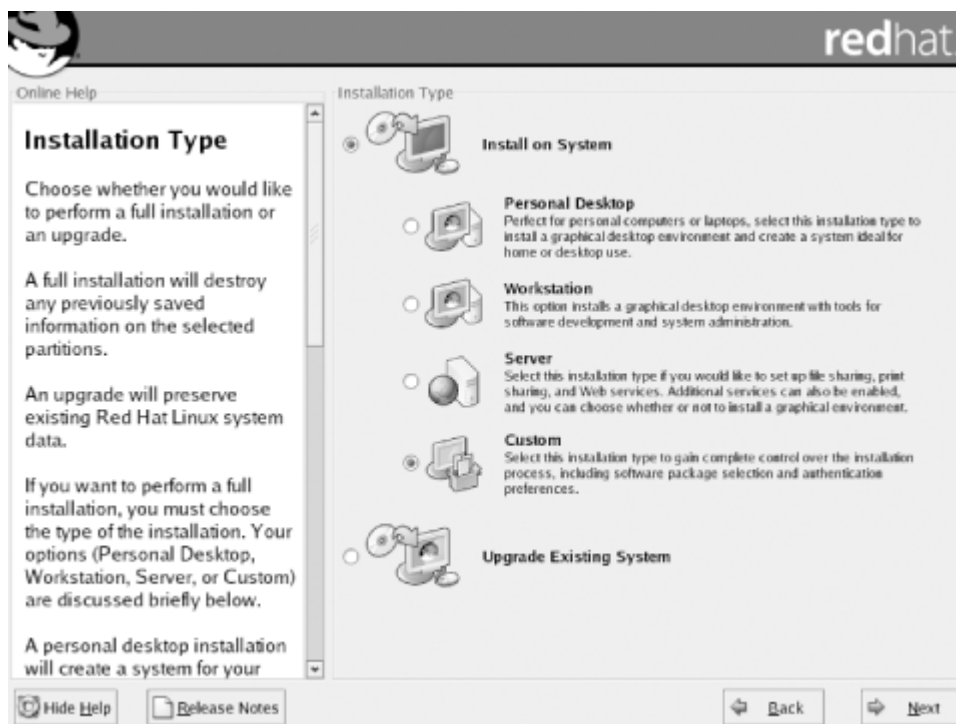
redhat

Online Help

Installation Type

Choose whether you would like to perform a full installation or an upgrade.

A full installation will destroy any previously saved information on the selected partitions.

An upgrade will preserve existing Red Hat Linux system data.

If you want to perform a full installation, you must choose the type of the installation. Your options (Personal Desktop, Workstation, Server, or Custom) are discussed briefly below.

A personal desktop installation will create a system for your

Installation Type

Install on System

Personal Desktop
Perfect for personal computers or laptops, select this installation type to install a graphical desktop environment and create a system ideal for home or desktop use.

Workstation
This option installs a graphical desktop environment with tools for software development and system administration.

Server
Select this installation type if you would like to set up file sharing, print sharing, and Web services. Additional services can also be enabled, and you can choose whether or not to install a graphical environment.

Custom
Select this installation type to gain complete control over the installation process, including software package selection and authentication preferences.

Upgrade Existing System

Hide Help

Release Notes

Back

Next